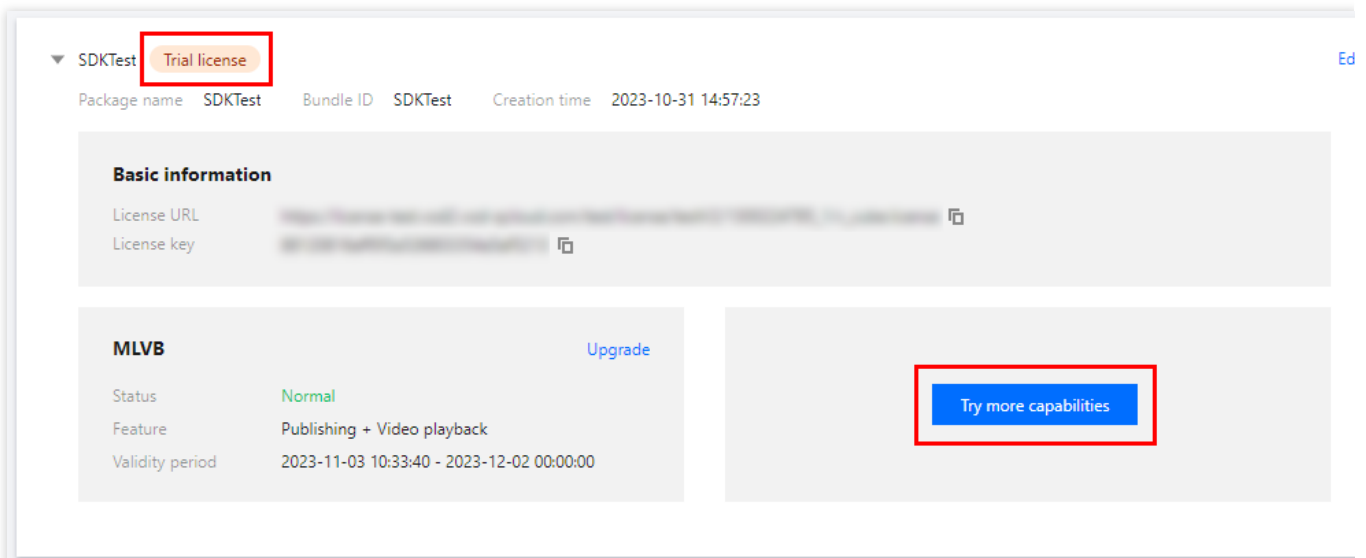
SDKTest Trial license

Ed

Package name SDKTest Bundle ID SDKTest Creation time 2023-10-31 14:57:23

Basic information

License URL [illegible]

License key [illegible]

MLVB

Upgrade

Status Normal

Feature Publishing + Video playback

Validity period 2023-11-03 10:33:40 - 2023-12-02 00:00:00

Try more capabilities